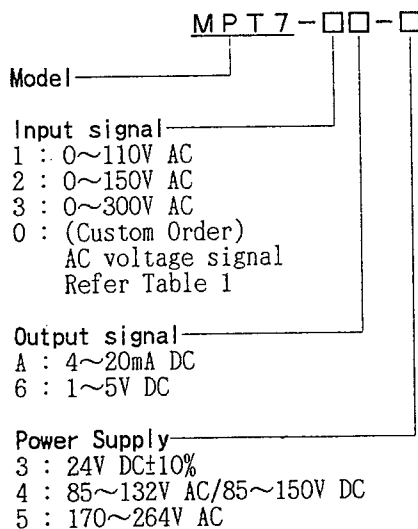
MPT7-□□-□

Model

Input signal
1 : 0～110V AC
2 : 0～150V AC
3 : 0～300V AC
0 : (Custom Order)
AC voltage signal
Refer Table 1

Output signal
A : 4～20mA DC
6 : 1～5V DC

Power Supply
3 : 24V DC±10%
4 : 85～132V AC/85～150V DC
5 : 170～264V AC